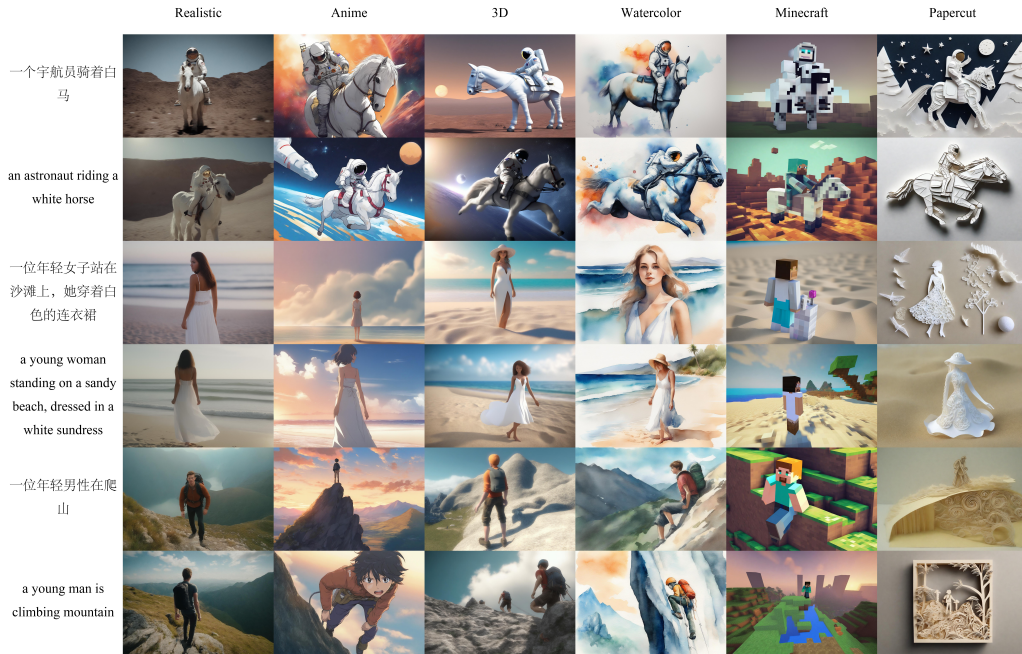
| | Realistic | Anime | 3D | Watercolor | Minecraft | Papercut |
|---|---|---|---|---|---|---|
| 一个宇航员骑着白马 | | | | | | |
| an astronaut riding a white horse | | | | | | |
| 一位年轻女子站在沙滩上，她穿着白色的连衣裙 | | | | | | |
| a young woman standing on a sandy beach, dressed in a white sundress | | | | | | |
| 一位年轻男性在爬山 | | | | | | |
| a young man is climbing mountain | | | | | | |